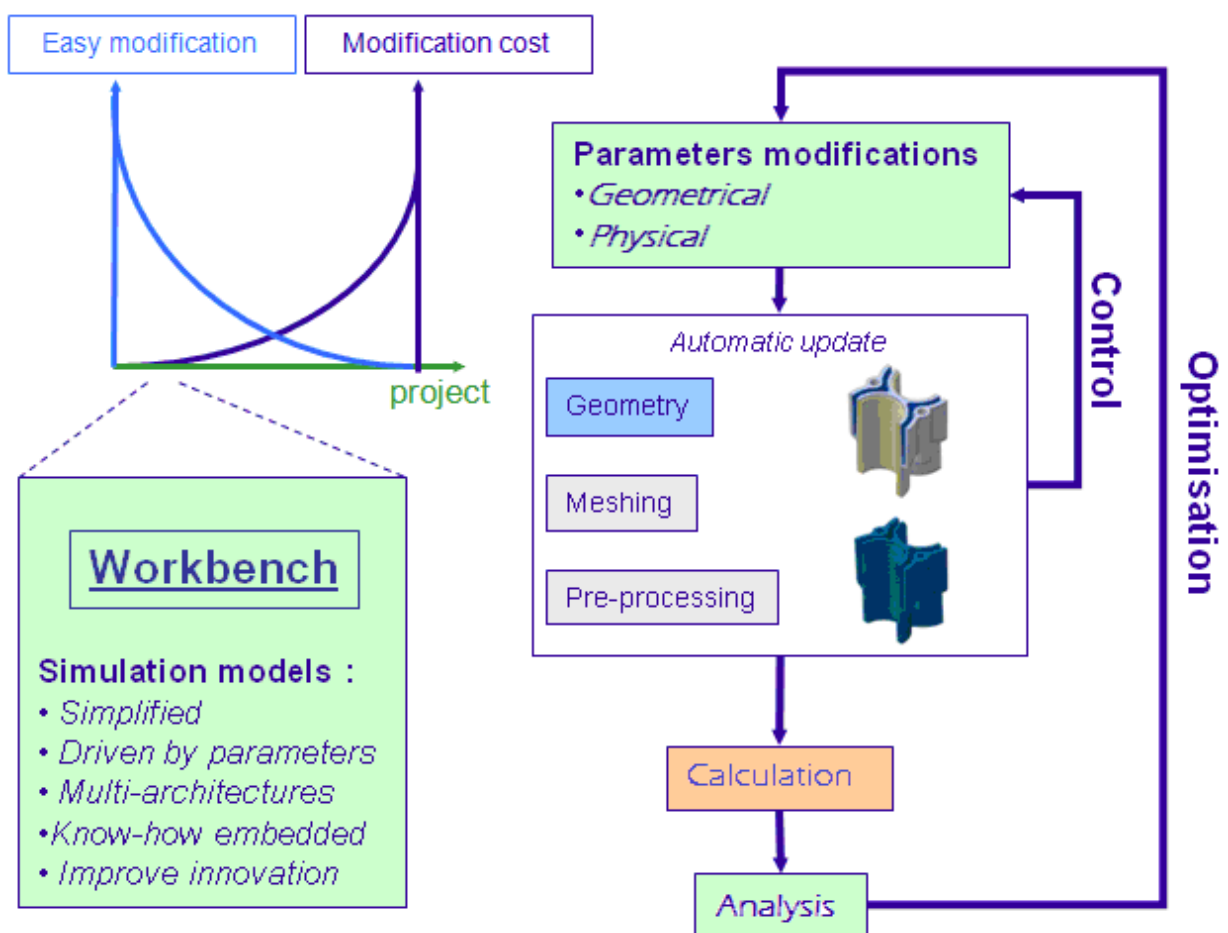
Easy modification

Modification cost

project

Workbench

Simulation models :
• Simplified
• Driven by parameters
• Multi-architectures
•Know-how embedded
• Improve innovation

Parameters modifications
•Geometrical
• Physical

Automatic update

Geometry

Meshing

Pre-processing

Control

Optimisation

Calculation

Analysis